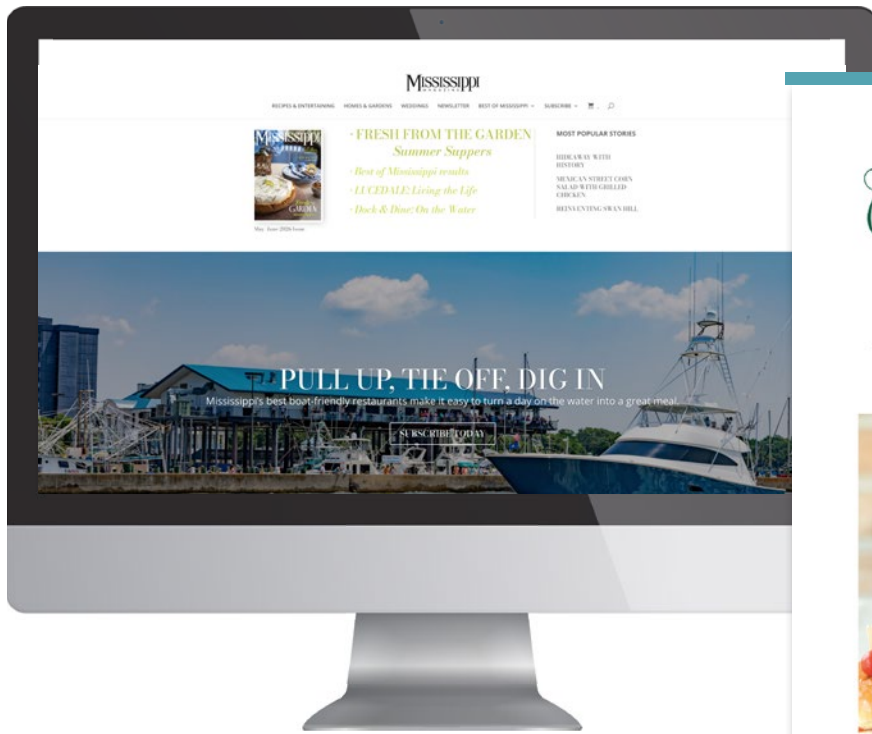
MISSISSIPPI
MAGAZINE

RECIPES & ENTERTAINING HOMES & GARDENS WEDDINGS NEWSLETTER BEST OF MISSISSIPPI SUBSCRIBE

MISSISSIPPI
GARDEN
May - June 2026 Issue

· FRESH FROM THE GARDEN
Summer Suppers
· Best of Mississippi results
· LUCEDALE: Living the Life
· Dock & Dine: On the Water

MOST POPULAR STORIES

HIDEAWAY WITH HISTORY

MEXICAN STREET CORN SALAD WITH GRILLED CHICKEN

REINVENTING SWAN HILL

PULL UP, TIE OFF, DIG IN
Mississippi's best boat-friendly restaurants make it easy to turn a day on the water into a great meal.

SUBSCRIBE TODAY